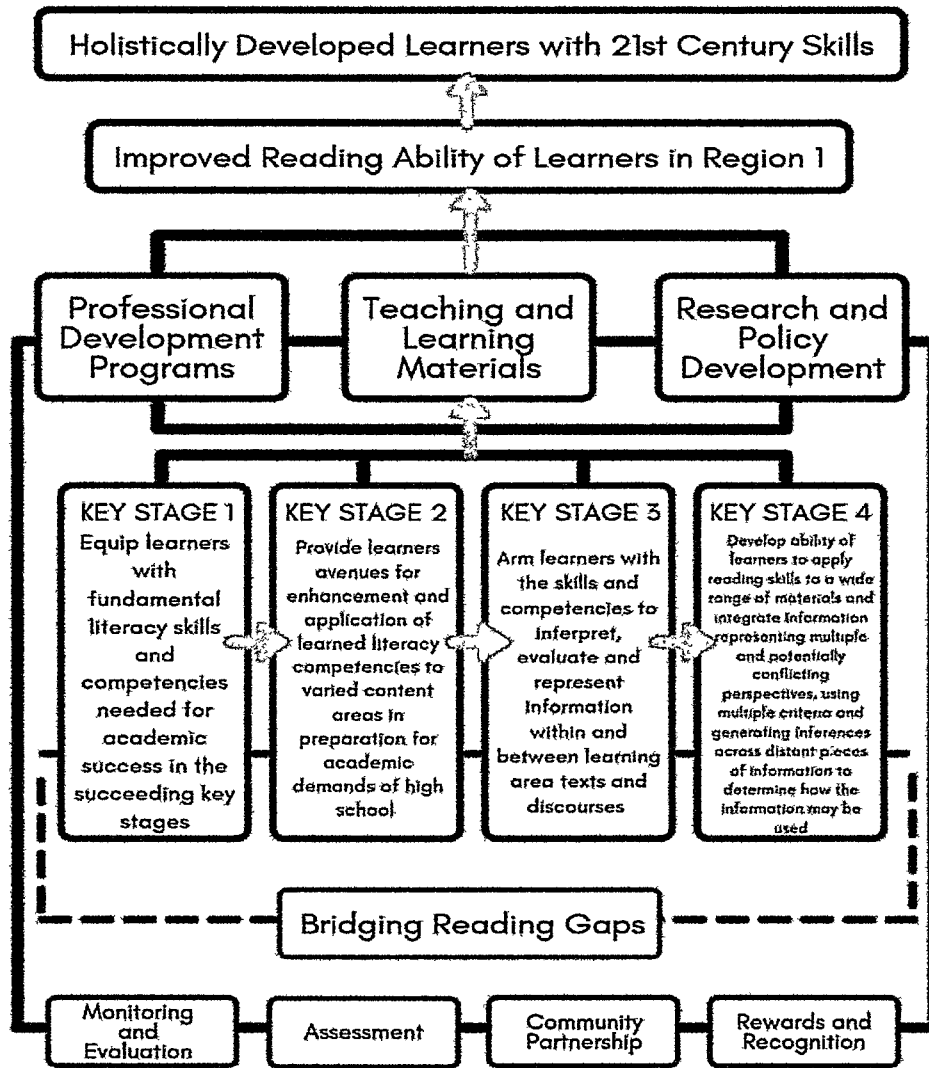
Holistically Developed Learners with 21st Century Skills

Improved Reading Ability of Learners in Region 1

Professional Development Programs

Teaching and Learning Materials

Research and Policy Development

KEY STAGE 1
Equip learners with fundamental literacy skills and competencies needed for academic success in the succeeding key stages

KEY STAGE 2
Provide learners avenues for enhancement and application of learned literacy competencies to varied content areas in preparation for academic demands of high school

KEY STAGE 3
Arm learners with the skills and competencies to interpret, evaluate and represent information within and between learning area texts and discourses

KEY STAGE 4
Develop ability of learners to apply reading skills to a wide range of materials and integrate information representing multiple and potentially conflicting perspectives, using multiple criteria and generating inferences across distant pieces of information to determine how the information may be used

Bridging Reading Gaps

Monitoring and Evaluation

Assessment

Community Partnership

Rewards and Recognition